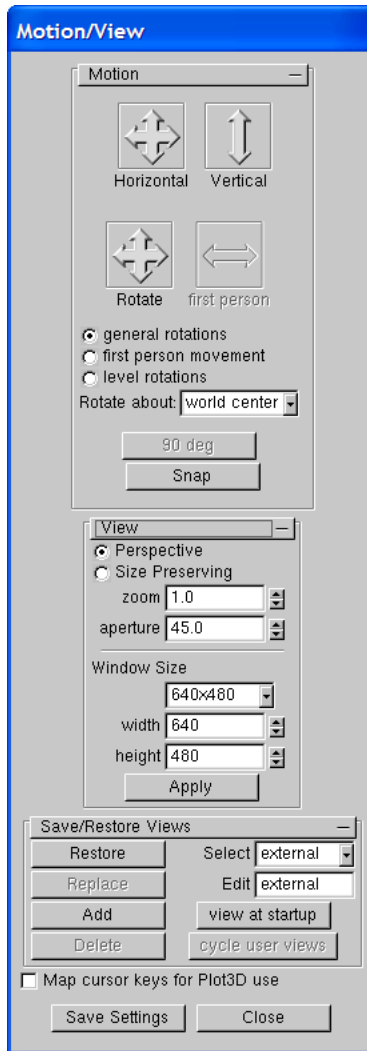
Motion/View

Motion

Horizontal Vertical

Rotate first person

general rotations
first person movement
level rotations

Rotate about: world center

90 deg
Snap

View

Perspective
Size Preserving

zoom 1.0
aperture 45.0

Window Size
640x480
width 640
height 480
Apply

Save/Restore Views

Restore
Select external
Replace
Edit external
Add
view at startup
Delete
cycle user views

Map cursor keys for Plot3D use

Save Settings
Close